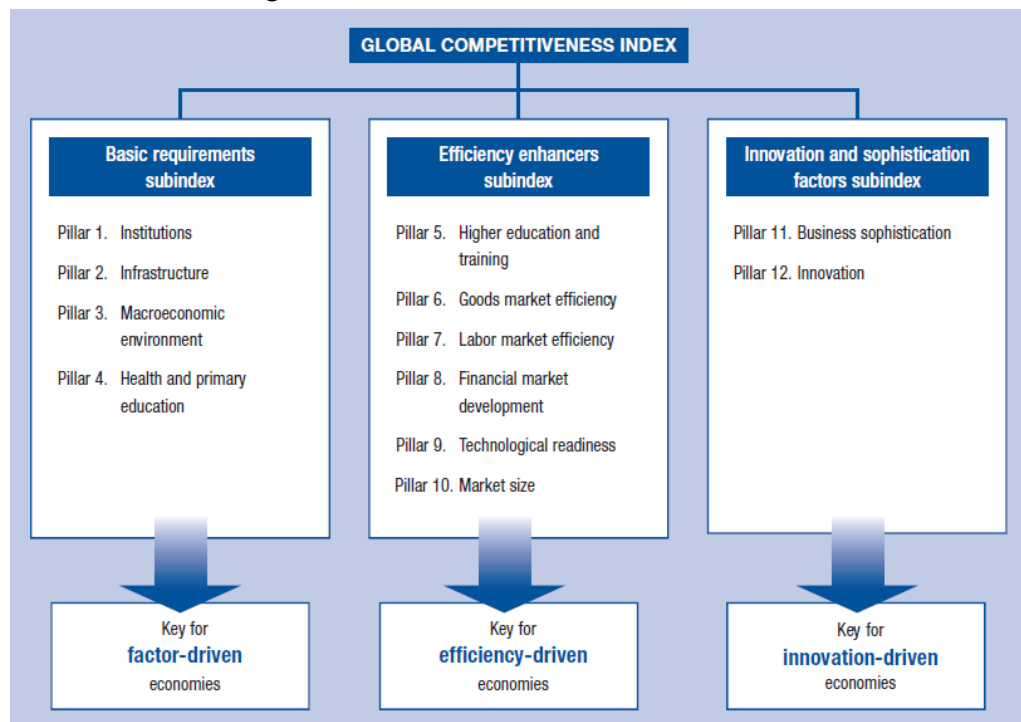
GLOBAL COMPETITIVENESS INDEX

Basic requirements subindex

Pillar 1. Institutions

Pillar 2. Infrastructure

Pillar 3. Macroeconomic environment

Pillar 4. Health and primary education

Efficiency enhancers subindex

Pillar 5. Higher education and training

Pillar 6. Goods market efficiency

Pillar 7. Labor market efficiency

Pillar 8. Financial market development

Pillar 9. Technological readiness

Pillar 10. Market size

Innovation and sophistication factors subindex

Pillar 11. Business sophistication

Pillar 12. Innovation

Key for
factor-driven
economies

Key for
efficiency-driven
economies

Key for
innovation-driven
economies